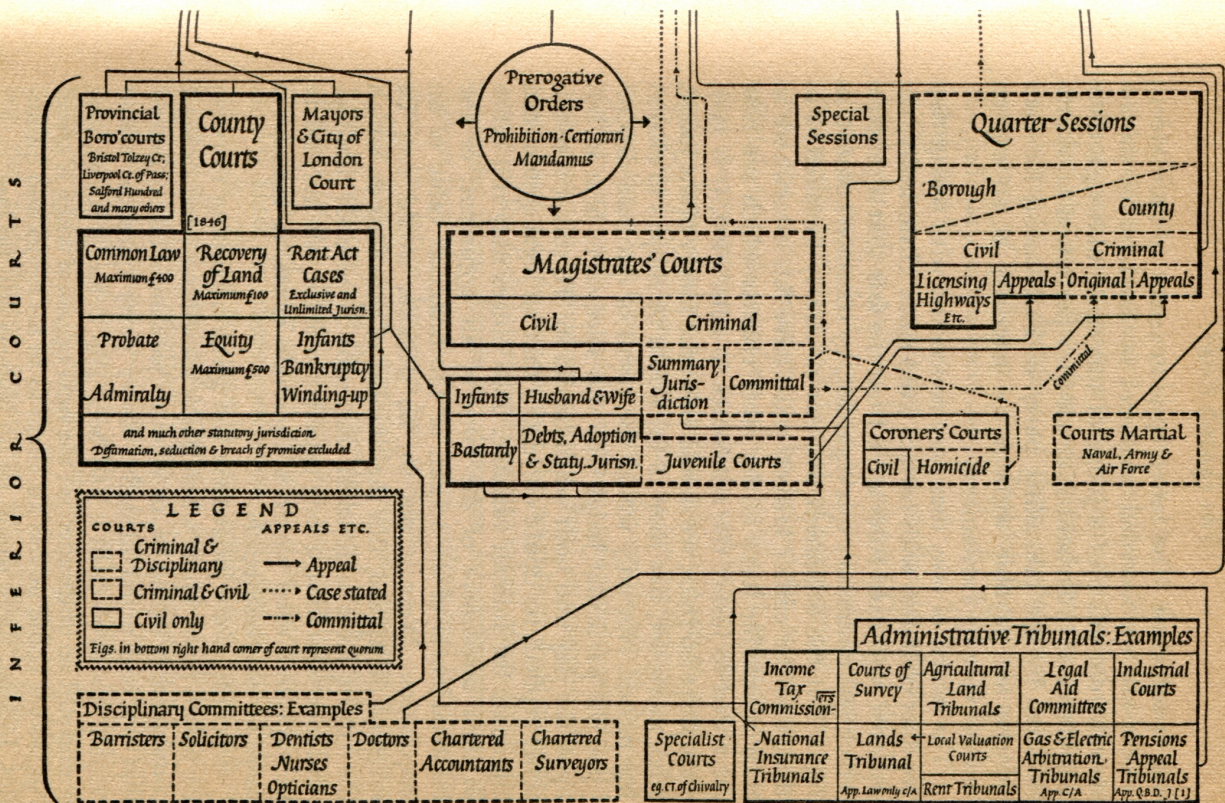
INFERIOR COURTS

Provincial Boro' courts
Bristol Tolzey Ct; Liverpool Ct. of Pass; Salford Hundred and many others

County Courts
[1846]

Mayors & City of London Court

Common Law
Maximum £400

Recovery of Land
Maximum £100

Rent Act Cases
Exclusive and Unlimited Jurisn.

Probate

Admiralty

Equity
Maximum £500

Infants
Bankruptcy
Winding-up

and much other statutory jurisdiction.
Defamation, seduction & breach of promise excluded.

Prerogative Orders
Prohibition · Certiorari
Mandamus

Special Sessions

Quarter Sessions

Borough

County

Civil

Criminal

Licensing
Highways
Etc.

Appeals

Original

Appeals

Magistrates' Courts

Civil

Criminal

Summary Juris-diction

Committal

Infants

Husband & Wife

Bastardy

Debts, Adoption & Staty. Jurisn.

Juvenile Courts

Committal

Coroners' Courts

Civil

Homicide

Courts Martial
Naval, Army & Air Force

LEGEND
COURTS
Criminal & Disciplinary
Criminal & Civil
Civil only
APPEALS ETC.
Appeal
Case stated
Committal
Figs. in bottom right hand corner of court represent quorum

Administrative Tribunals: Examples

Income Tax Commissioners

Courts of Survey

Agricultural Land Tribunals

Legal Aid Committees

Industrial Courts

National Insurance Tribunals

Lands Tribunal
App. Law only C/A

Local Valuation Courts

Rent Tribunals

Gas & Electric Arbitration Tribunals
App. C/A

Pensions Appeal Tribunals
App. Q.B.D. ] [1]

Disciplinary Committees: Examples

Barristers

Solicitors

Dentists
Nurses
Opticians

Doctors

Chartered Accountants

Chartered Surveyors

Specialist Courts
eg. Ct. of Chivalry